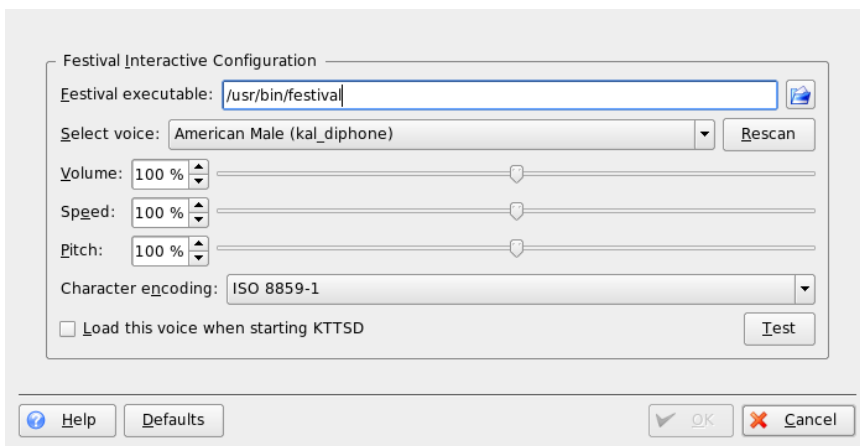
Festival Interactive Configuration

Festival executable: /usr/bin/festival

Select voice: American Male (kal_diphone)

Rescan

Volume: 100 %

Speed: 100 %

Pitch: 100 %

Character encoding: ISO 8859-1

Load this voice when starting KTTSD

Test

Help

Defaults

OK

Cancel